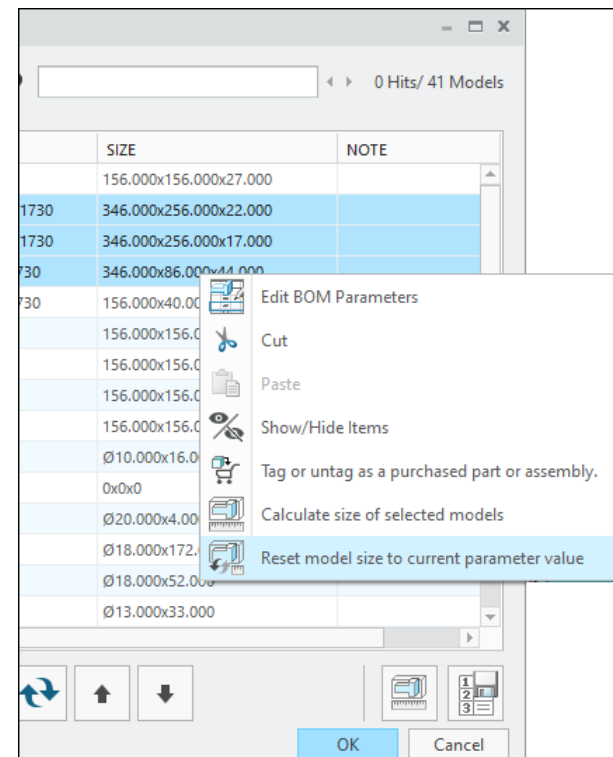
0 Hits/ 41 Models

| | SIZE | NOTE |
|---|---|---|
| | 156.000x156.000x27.000 | |
| 1730 | 346.000x256.000x22.000 | |
| 1730 | 346.000x256.000x17.000 | |
| 730 | 346.000x86.000x44.000 | |
| 730 | 156.000x40.00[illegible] | |
| | 156.000x156.0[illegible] | |
| | 156.000x156.0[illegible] | |
| | 156.000x156.0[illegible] | |
| | 156.000x156.0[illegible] | |
| | Ø10.000x16.0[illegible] | |
| | 0x0x0 | |
| | Ø20.000x4.00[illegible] | |
| | Ø18.000x172.0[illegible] | |
| | Ø18.000x52.000 | |
| | Ø13.000x33.000 | |

Edit BOM Parameters
Cut
Paste
Show/Hide Items
Tag or untag as a purchased part or assembly.
Calculate size of selected models
Reset model size to current parameter value

OK
Cancel